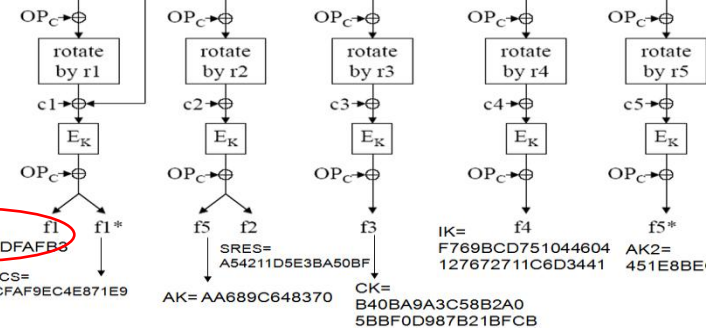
$OP_C$
rotate by r1
c1
$E_K$
$OP_C$
f1
DFAFB3
f1*
CS=
CFAF9EC4E871E9

$OP_C$
rotate by r2
c2
$E_K$
$OP_C$
f5
f2
SRES=
A54211D5E3BA50BF
AK= AA689C648370

$OP_C$
rotate by r3
c3
$E_K$
$OP_C$
f3
CK=
B40BA9A3C58B2A0
5BBF0D987B21BFCB

$OP_C$
rotate by r4
c4
$E_K$
$OP_C$
f4
IK=
F769BCD751044604
127672711C6D3441

$OP_C$
rotate by r5
c5
$E_K$
$OP_C$
f5*
AK2=
451E8BE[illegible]